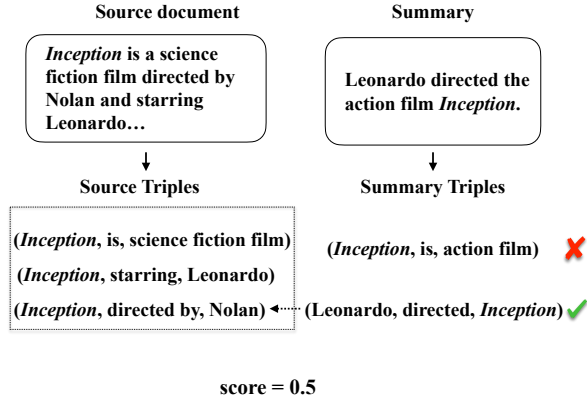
Source document

Summary

Inception is a science fiction film directed by Nolan and starring Leonardo…

Leonardo directed the action film Inception.

Source Triples

Summary Triples

(Inception, is, science fiction film)
(Inception, starring, Leonardo)
(Inception, directed by, Nolan)

(Inception, is, action film)
(Leonardo, directed, Inception)

score = 0.5